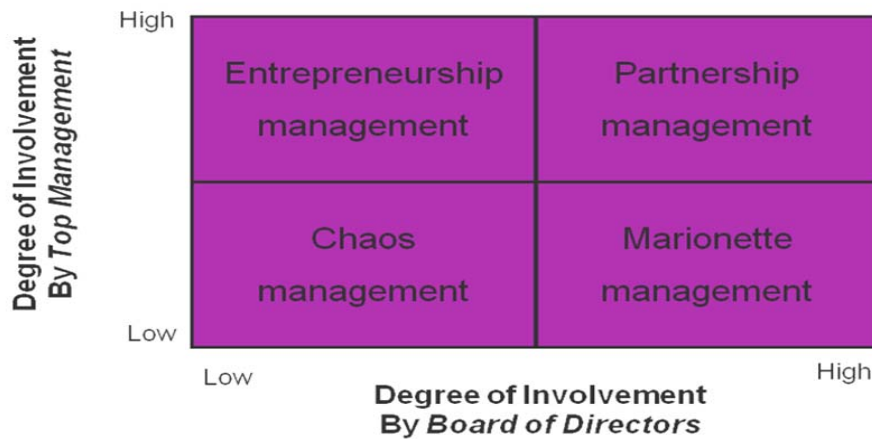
Degree of Involvement
By Top Management

High

Entrepreneurship management

Partnership management

Chaos management

Marionette management

Low

Low

High

Degree of Involvement
By Board of Directors